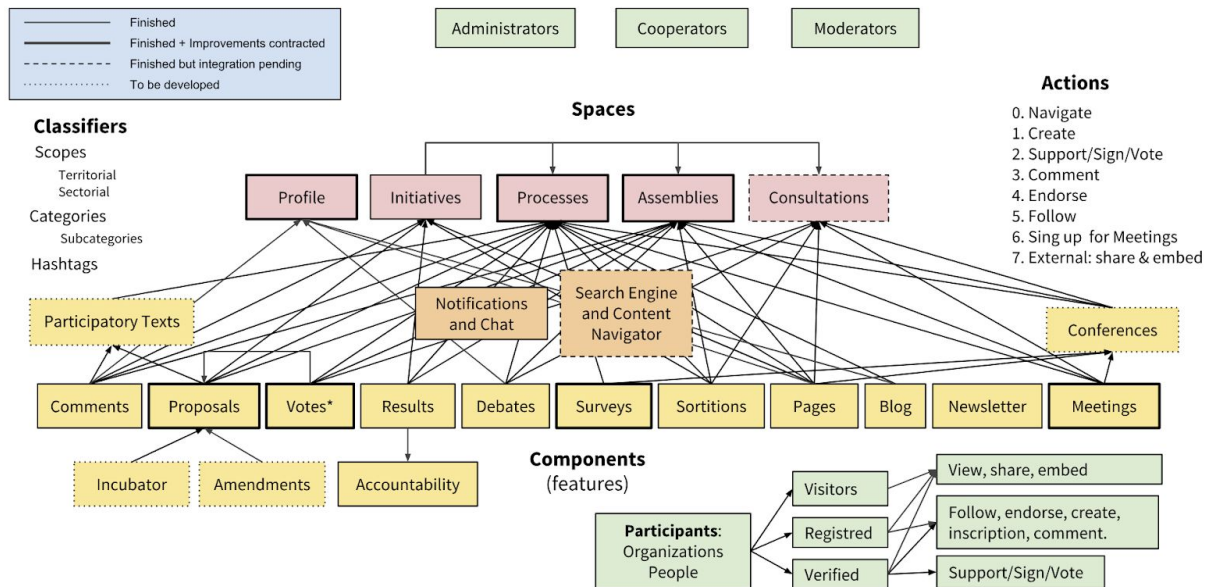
Finished
Finished + Improvements contracted
Finished but integration pending
To be developed

Administrators
Cooperators
Moderators

Actions
0. Navigate
1. Create
2. Support/Sign/Vote
3. Comment
4. Endorse
5. Follow
6. Sing up for Meetings
7. External: share & embed

Spaces

Classifiers
Scopes
Territorial
Sectorial
Categories
Subcategories
Hashtags

Profile
Initiatives
Processes
Assemblies
Consultations

Participatory Texts
Notifications and Chat
Search Engine and Content Navigator
Conferences

Comments
Proposals
Votes*
Results
Debates
Surveys
Sortitions
Pages
Blog
Newsletter
Meetings

Incubator
Amendments
Accountability

Components
(features)

Participants: Organizations People
Visitors
Registred
Verified
View, share, embed
Follow, endorse, create, inscription, comment.
Support/Sign/Vote